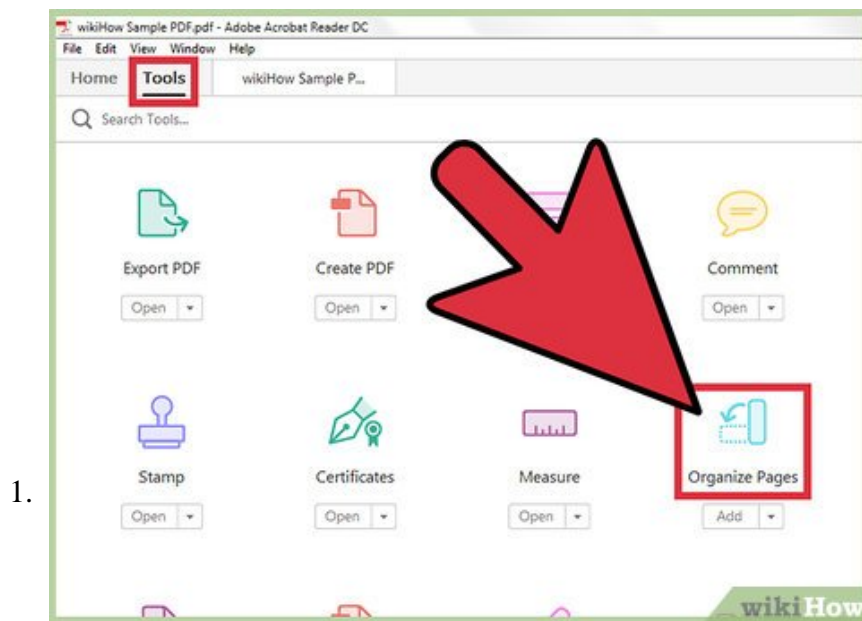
1.

wikiHow Sample PDF.pdf - Adobe Acrobat Reader DC

File Edit View Window Help

Home Tools wikiHow Sample P...

Search Tools...

Export PDF
Open

Create PDF
Open

Comment
Open

Stamp
Open

Certificates
Open

Measure
Open

Organize Pages
Add

wikiHow